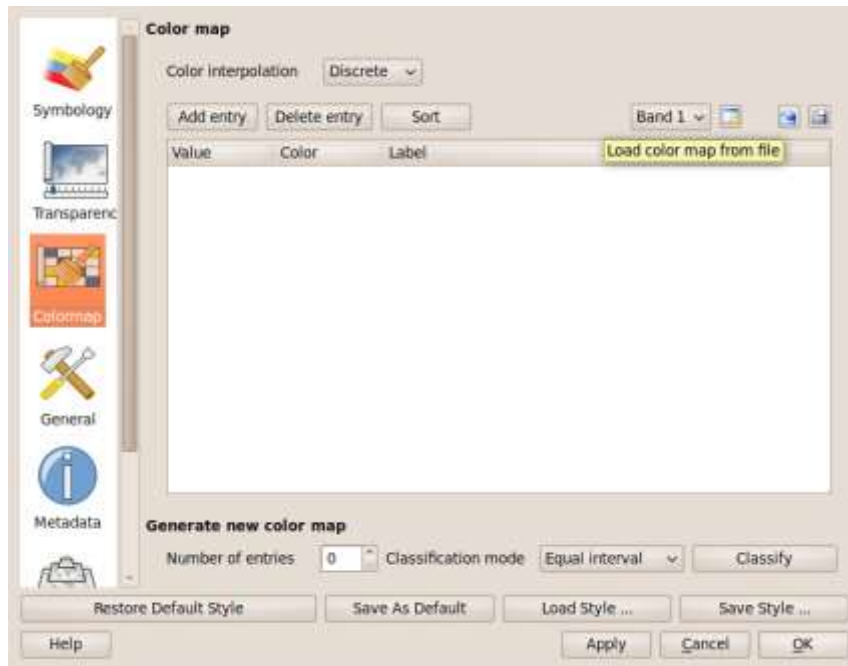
Symbology

Transparenc

Colormap

General

Metadata

Color map

Color interpolation Discrete

Add entry Delete entry Sort

Band 1

Load color map from file

| Value | Color | Label |
|---|---|---|

Generate new color map

Number of entries 0 Classification mode Equal interval Classify

Restore Default Style Save As Default Load Style ... Save Style ...

Help Apply Cancel OK